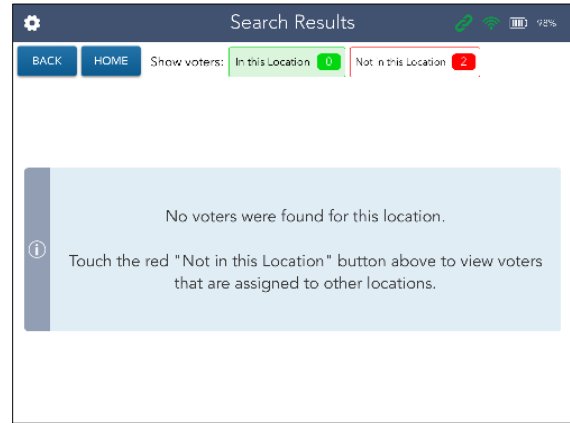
Search Results

98%

BACK HOME Show voters: In this Location 0 Not in this Location 2

No voters were found for this location.

Touch the red "Not in this Location" button above to view voters that are assigned to other locations.